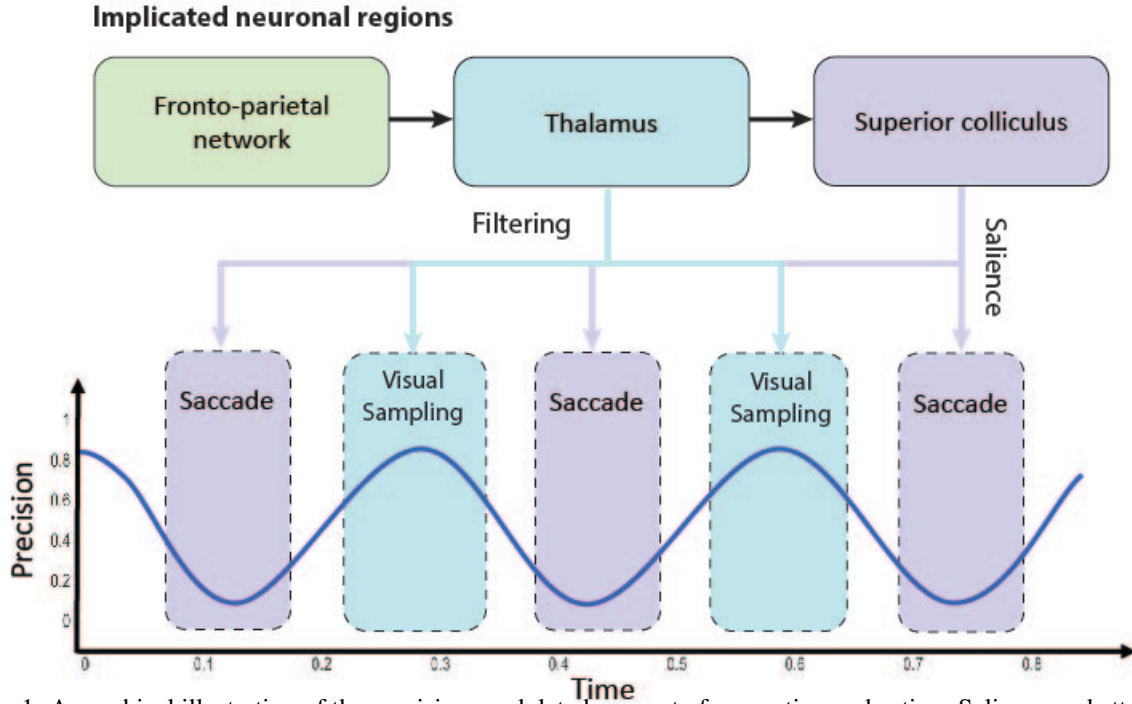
Implicated neuronal regions

Fronto-parietal network

Thalamus

Superior colliculus

Filtering

Salience

Saccade

Visual Sampling

Saccade

Visual Sampling

Saccade

Precision

1
0.8
0.6
0.4
0.2
0

0
0.1
0.2
0.3
0.4
0.5
0.6
0.7
0.8

Time

1. A graphical illustration of the precision modulated aspects of perceptive exploration. Salience and att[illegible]